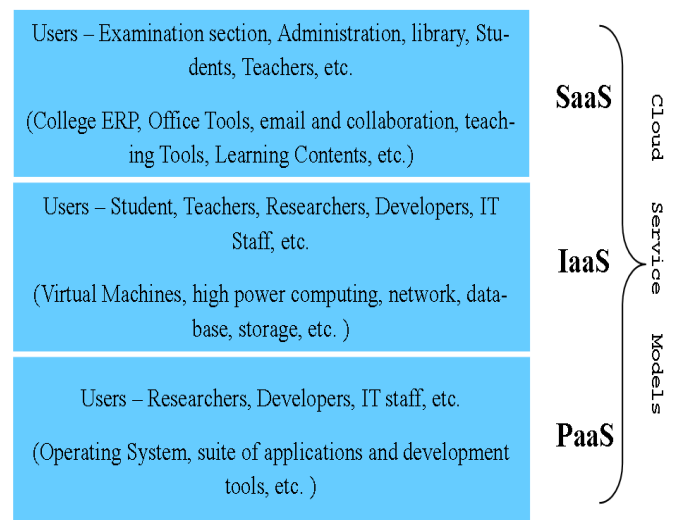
Users – Examination section, Administration, library, Students, Teachers, etc.

(College ERP, Office Tools, email and collaboration, teaching Tools, Learning Contents, etc.)

SaaS

Users – Student, Teachers, Researchers, Developers, IT Staff, etc.

(Virtual Machines, high power computing, network, database, storage, etc. )

IaaS

Users – Researchers, Developers, IT staff, etc.

(Operating System, suite of applications and development tools, etc. )

PaaS

Cloud Service Models